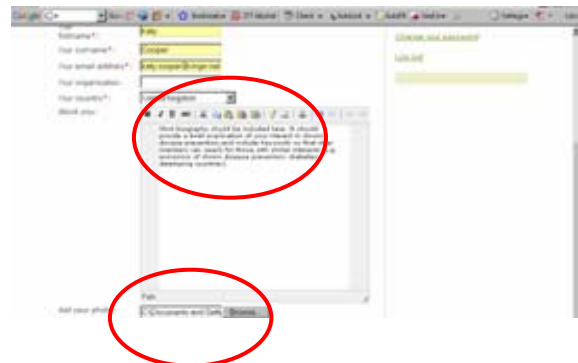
Google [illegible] Go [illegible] Bookmarks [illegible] Check AutoLink AutoFill Send to Settings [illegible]

Your forename*: Kelly
Your surname*: Cooper
Your email address*: kelly.cooper@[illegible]
Your organisation:
Your country*: United Kingdom
About you:

Short biography should be included here. It should provide a brief explanation of your interest in chronic disease prevention and include key words so that other members can search for those with similar interests (e.g. economics of chronic disease prevention; diabetes; developing countries).

Path:
Add your photo: C:\Documents and Sett Browse...

Change your password
Log out